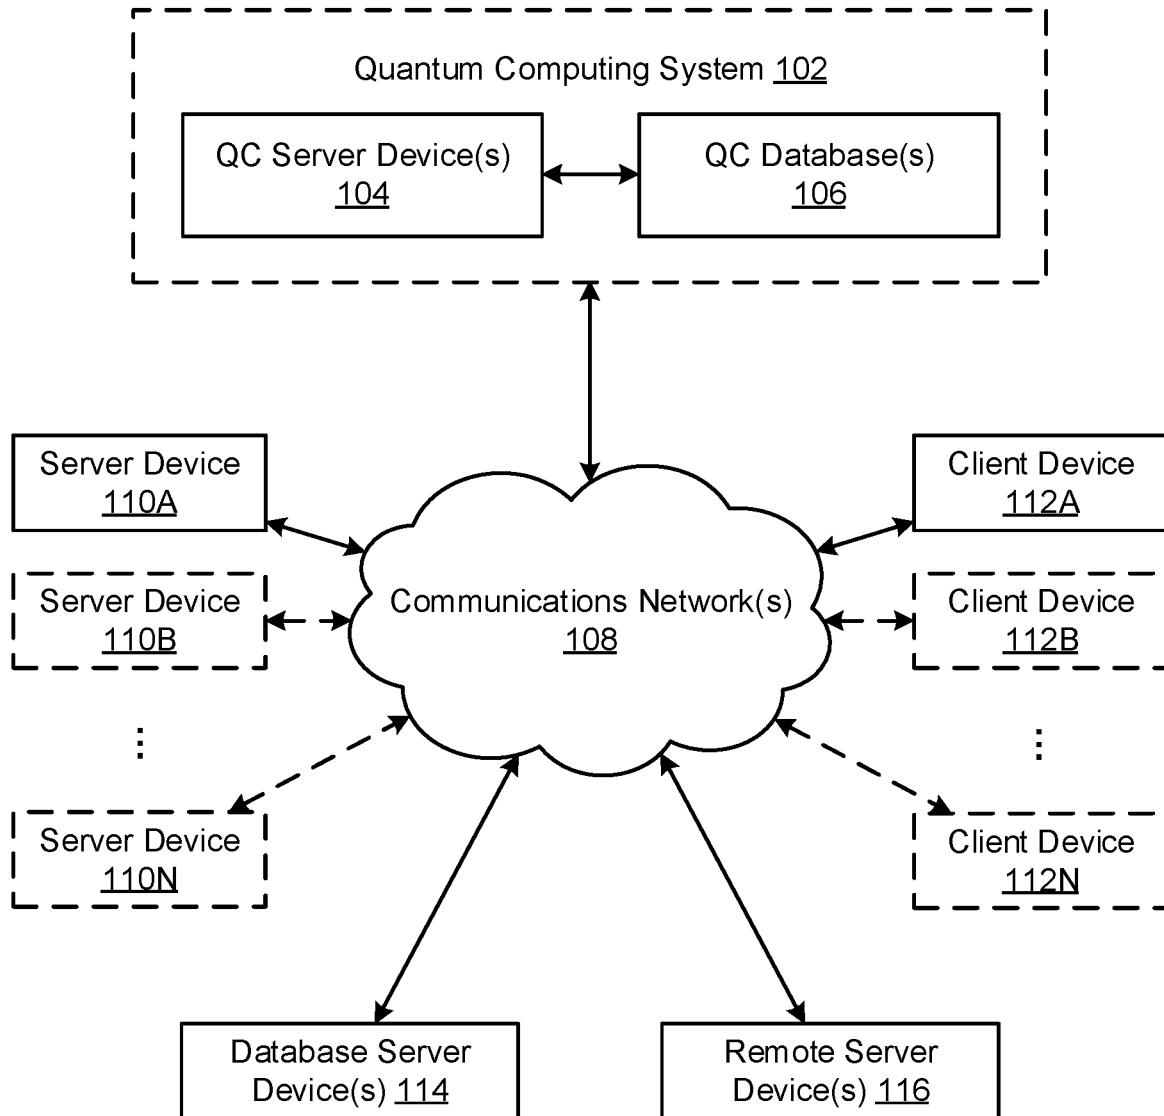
Quantum Computing System 102

QC Server Device(s) 104

QC Database(s) 106

Server Device 110A

Server Device 110B

⋮

Server Device 110N

Communications Network(s) 108

Client Device 112A

Client Device 112B

⋮

Client Device 112N

Database Server Device(s) 114

Remote Server Device(s) 116